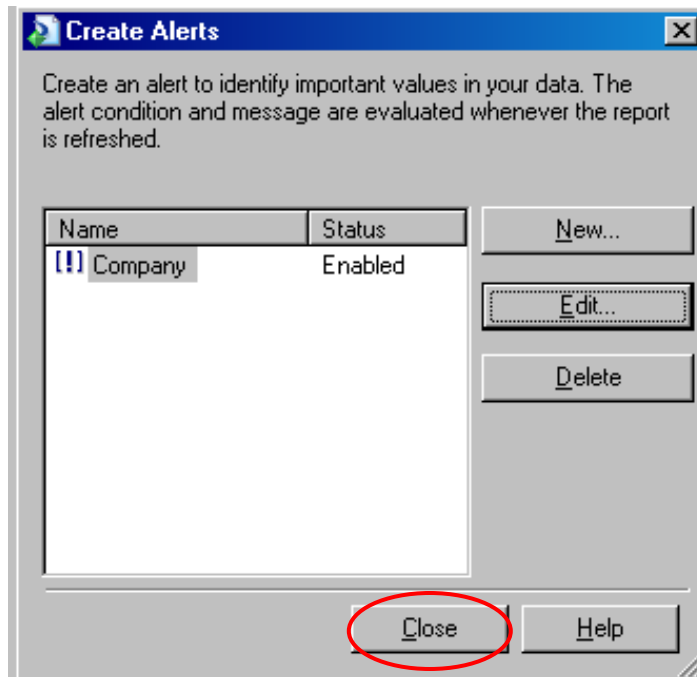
Create Alerts

Create an alert to identify important values in your data. The alert condition and message are evaluated whenever the report is refreshed.

| Name | Status |
|---|---|
| [!] Company | Enabled |

New...

Edit...

Delete

Close

Help